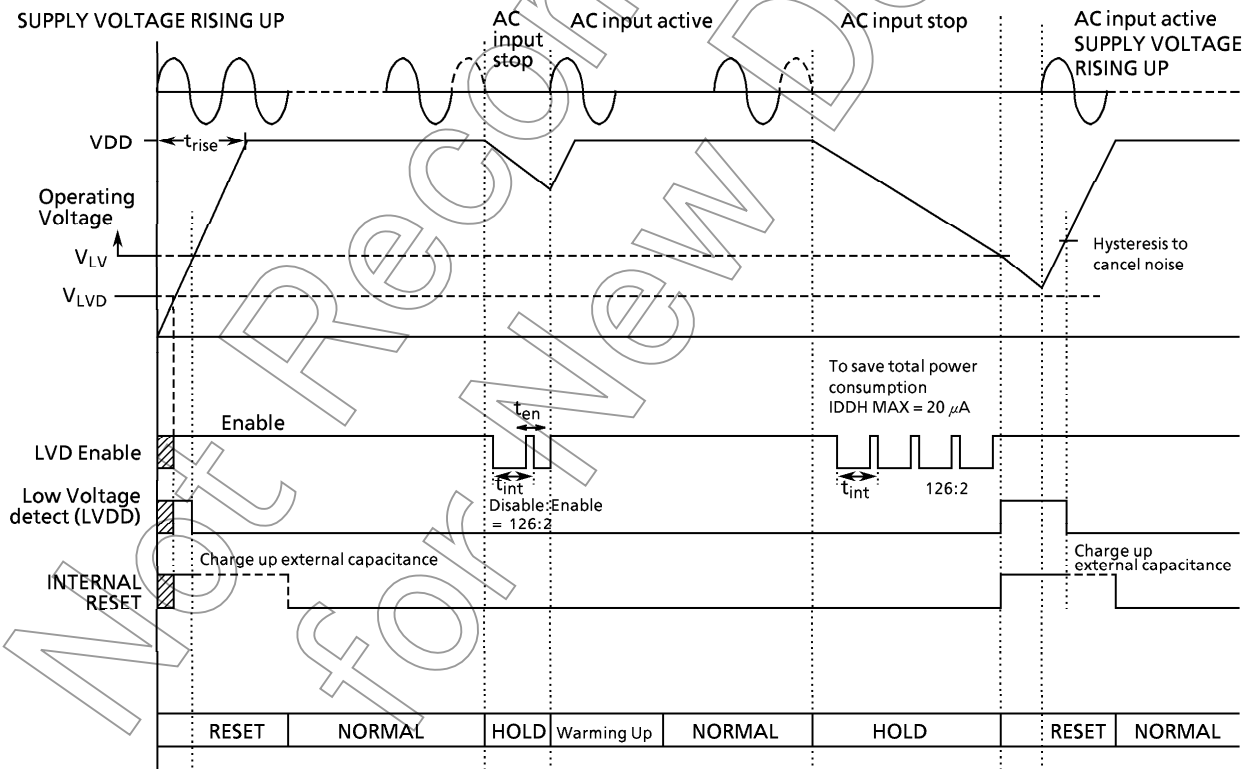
SUPPLY VOLTAGE RISING UP

AC input stop

AC input active

AC input stop

AC input active SUPPLY VOLTAGE RISING UP

VDD

$t_{rise}$

Operating Voltage

$V_{LV}$

$V_{LVD}$

Hysteresis to cancel noise

To save total power consumption IDDH MAX = 20 $\mu$A

Enable

$t_{en}$

LVD Enable

$t_{int}$

$t_{int}$

126:2

Low Voltage detect (LVDD)

Disable: Enable = 126:2

Charge up external capacitance

INTERNAL RESET

Charge up external capacitance

| RESET | NORMAL | HOLD | Warming Up | NORMAL | HOLD | RESET | NORMAL |
|---|---|---|---|---|---|---|---|

Not Recommended for New Design